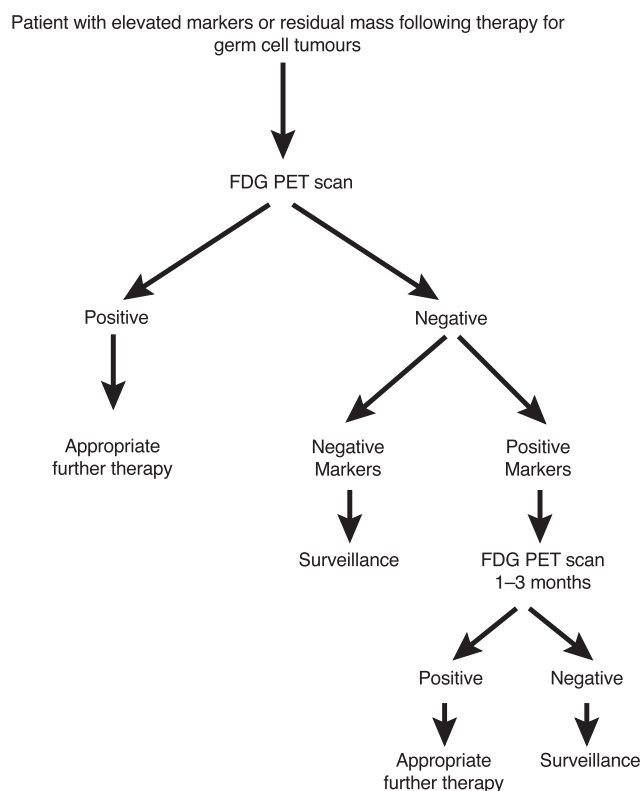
Patient with elevated markers or residual mass following therapy for germ cell tumours

FDG PET scan

Positive

Negative

Appropriate further therapy

Negative Markers

Positive Markers

Surveillance

FDG PET scan 1–3 months

Positive

Negative

Appropriate further therapy

Surveillance